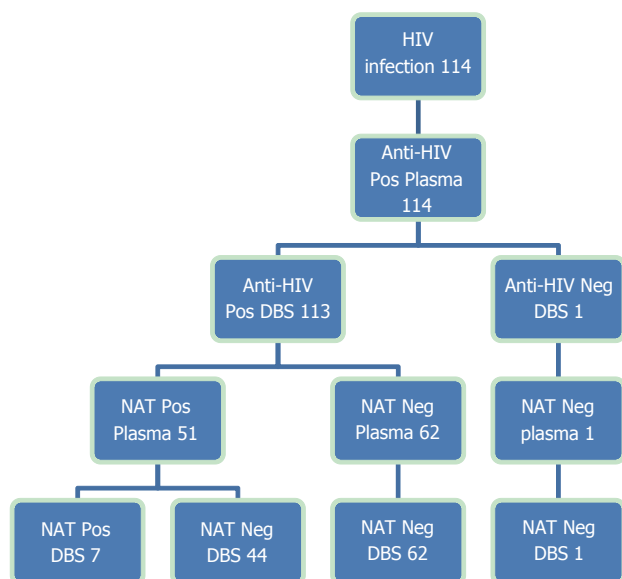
HIV infection 114

Anti-HIV Pos Plasma 114

Anti-HIV Pos DBS 113

Anti-HIV Neg DBS 1

NAT Pos Plasma 51

NAT Neg Plasma 62

NAT Neg plasma 1

NAT Pos DBS 7

NAT Neg DBS 44

NAT Neg DBS 62

NAT Neg DBS 1